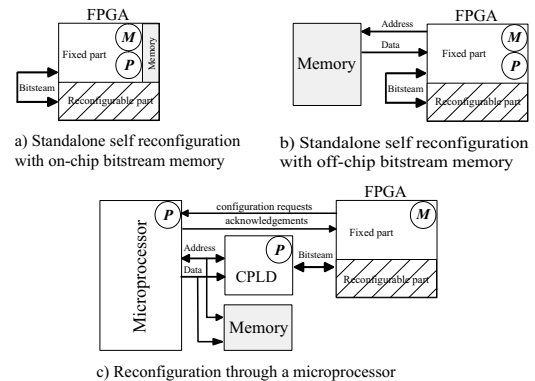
FPGA

M

P

Fixed part

Memory

Bitsteam

Reconfigurable part

a) Standalone self reconfiguration with on-chip bitstream memory

Memory

Address

Data

FPGA

M

P

Fixed part

Bitsteam

Reconfigurable part

b) Standalone self reconfiguration with off-chip bitstream memory

Microprocessor

P

configuration requests

acknowledgements

FPGA

M

Fixed part

Address

Data

P

CPLD

Bitsteam

Reconfigurable part

Memory

c) Reconfiguration through a microprocessor